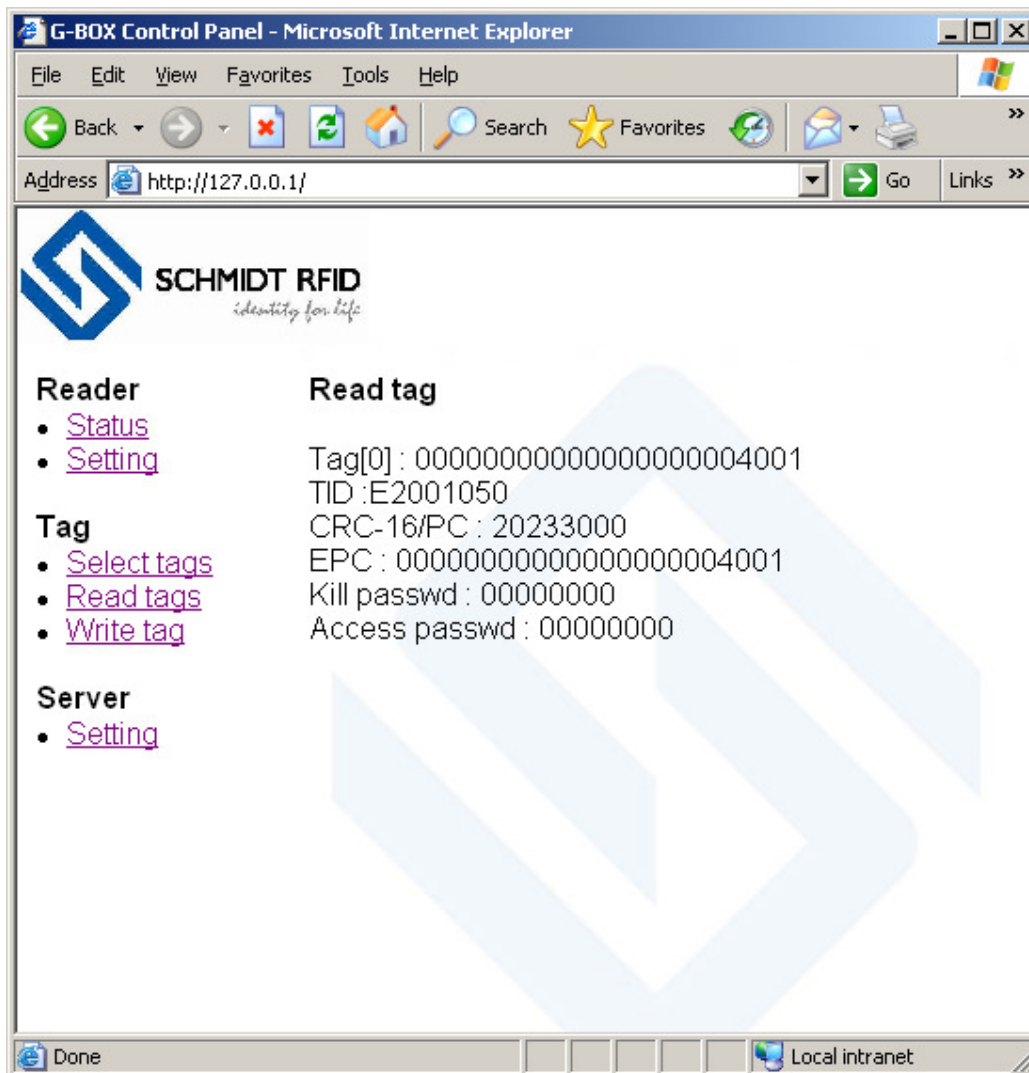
G-BOX Control Panel - Microsoft Internet Explorer

File Edit View Favorites Tools Help

Back Search Favorites

Address http://127.0.0.1/ Go Links »

SCHMIDT RFID
identity for life

Reader
- Status
- Setting

Tag
- Select tags
- Read tags
- Write tag

Server
- Setting

Read tag

Tag[0] : 000000000000000000004001
TID :E2001050
CRC-16/PC : 20233000
EPC : 000000000000000000004001
Kill passwd : 00000000
Access passwd : 00000000

Done Local intranet